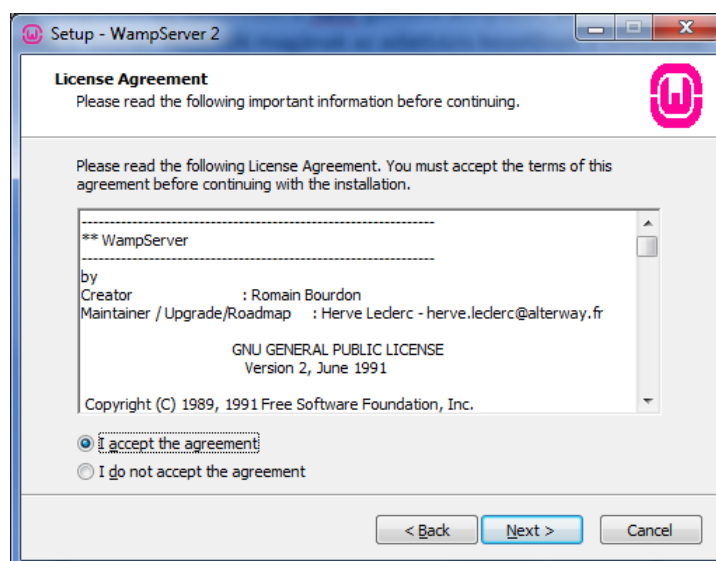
Setup - WampServer 2

License Agreement
Please read the following important information before continuing.

Please read the following License Agreement. You must accept the terms of this agreement before continuing with the installation.

---------------------------------------------------------------
** WampServer
---------------------------------------------------------------
by
Creator : Romain Bourdon
Maintainer / Upgrade/Roadmap : Herve Leclerc - herve.leclerc@alterway.fr

GNU GENERAL PUBLIC LICENSE
Version 2, June 1991

Copyright (C) 1989, 1991 Free Software Foundation, Inc.

I accept the agreement
I do not accept the agreement

< Back
Next >
Cancel